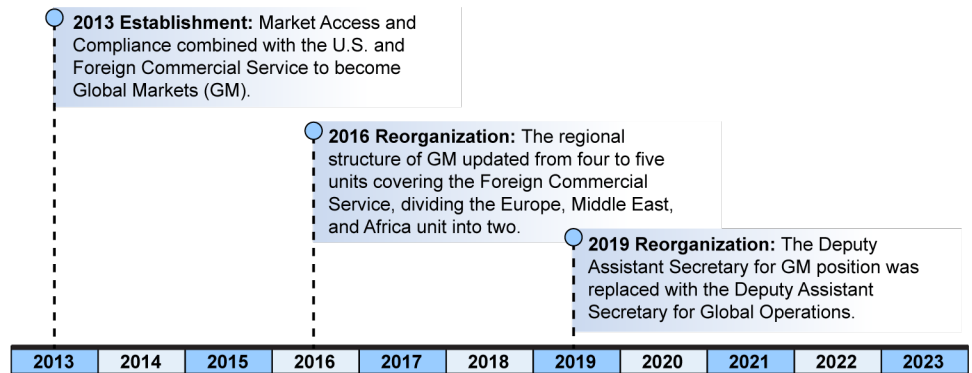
**2013 Establishment:** Market Access and Compliance combined with the U.S. and Foreign Commercial Service to become Global Markets (GM).

**2016 Reorganization:** The regional structure of GM updated from four to five units covering the Foreign Commercial Service, dividing the Europe, Middle East, and Africa unit into two.

**2019 Reorganization:** The Deputy Assistant Secretary for GM position was replaced with the Deputy Assistant Secretary for Global Operations.

2013 2014 2015 2016 2017 2018 2019 2020 2021 2022 2023